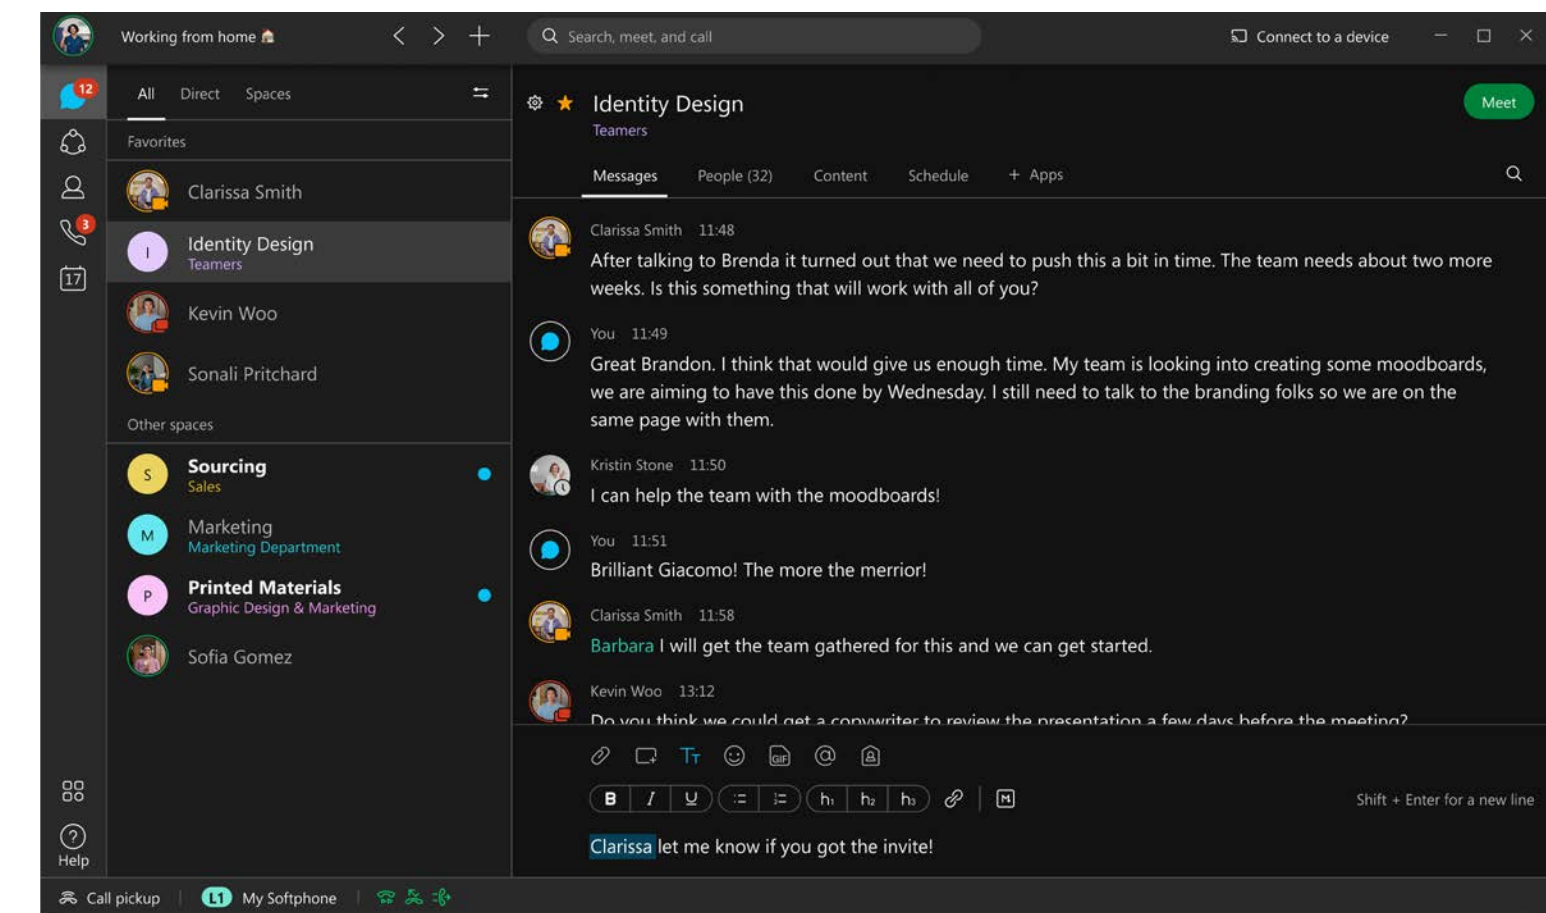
Working from home 🏠

Search, meet, and call

Connect to a device

12

3

17

Help

All Direct Spaces

Favorites

Clarissa Smith

I Identity Design
Teamers

Kevin Woo

Sonali Pritchard

Other spaces

S Sourcing
Sales

M Marketing
Marketing Department

P Printed Materials
Graphic Design & Marketing

Sofia Gomez

Identity Design
Teamers

Meet

Messages People (32) Content Schedule + Apps

Clarissa Smith 11:48
After talking to Brenda it turned out that we need to push this a bit in time. The team needs about two more weeks. Is this something that will work with all of you?

You 11:49
Great Brandon. I think that would give us enough time. My team is looking into creating some moodboards, we are aiming to have this done by Wednesday. I still need to talk to the branding folks so we are on the same page with them.

Kristin Stone 11:50
I can help the team with the moodboards!

You 11:51
Brilliant Giacomo! The more the merrior!

Clarissa Smith 11:58
Barbara I will get the team gathered for this and we can get started.

Kevin Woo 13:12
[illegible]

B I U h₁ h₂ h₃

Shift + Enter for a new line

Clarissa let me know if you got the invite!

Call pickup | L1 My Softphone